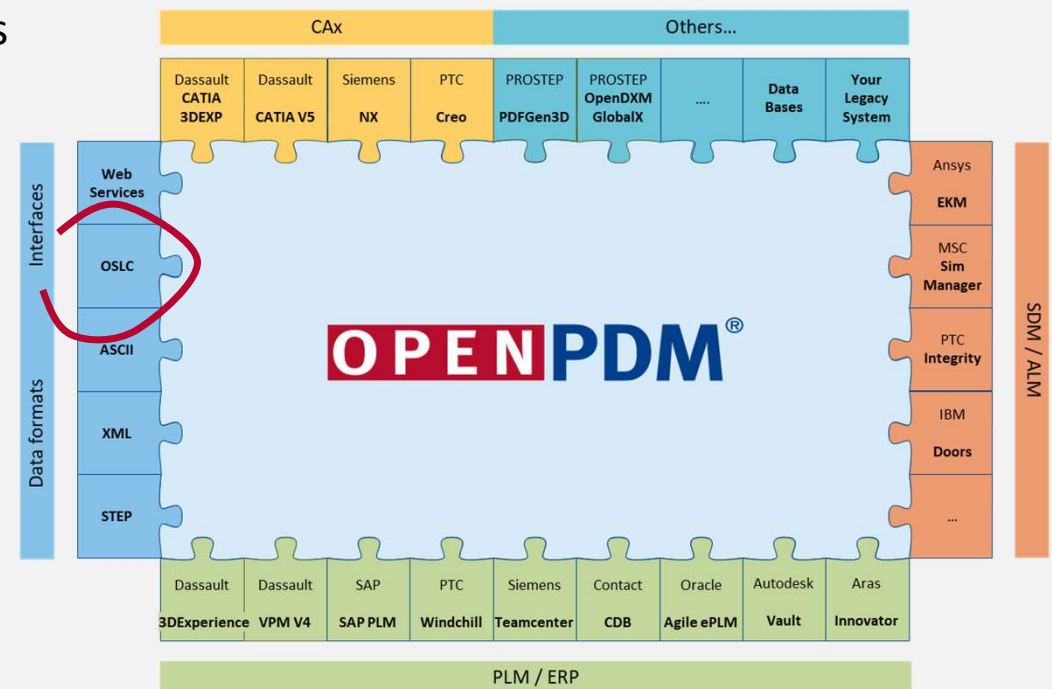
s

CAx

Others...

Dassault CATIA 3DEXP

Dassault CATIA V5

Siemens NX

PTC Creo

PROSTEP PDFGen3D

PROSTEP OpenDXM GlobalX

....

Data Bases

Your Legacy System

Interfaces

Web Services

OSLC

ASCII

XML

STEP

Data formats

OPENPDM®

Ansys EKM

MSC Sim Manager

PTC Integrity

IBM Doors

...

SDM / ALM

Dassault 3DExperience

Dassault VPM V4

SAP SAP PLM

PTC Windchill

Siemens Teamcenter

Contact CDB

Oracle Agile ePLM

Autodesk Vault

Aras Innovator

PLM / ERP